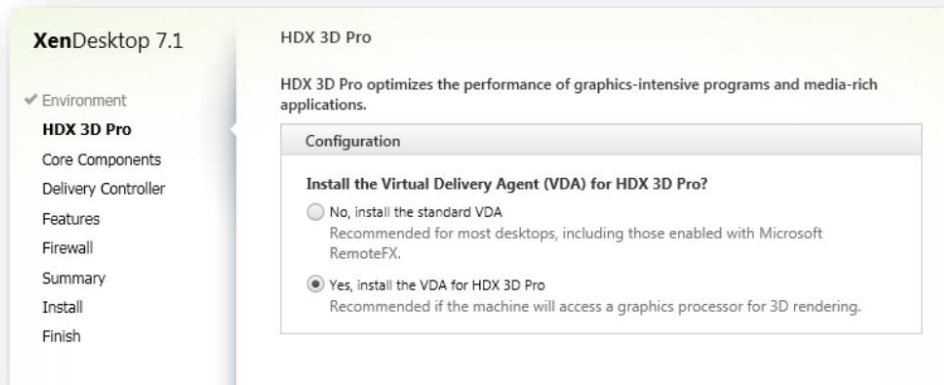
XenDesktop 7.1

✔ Environment
HDX 3D Pro
Core Components
Delivery Controller
Features
Firewall
Summary
Install
Finish

HDX 3D Pro

HDX 3D Pro optimizes the performance of graphics-intensive programs and media-rich applications.

Configuration

Install the Virtual Delivery Agent (VDA) for HDX 3D Pro?

No, install the standard VDA
Recommended for most desktops, including those enabled with Microsoft RemoteFX.

Yes, install the VDA for HDX 3D Pro
Recommended if the machine will access a graphics processor for 3D rendering.